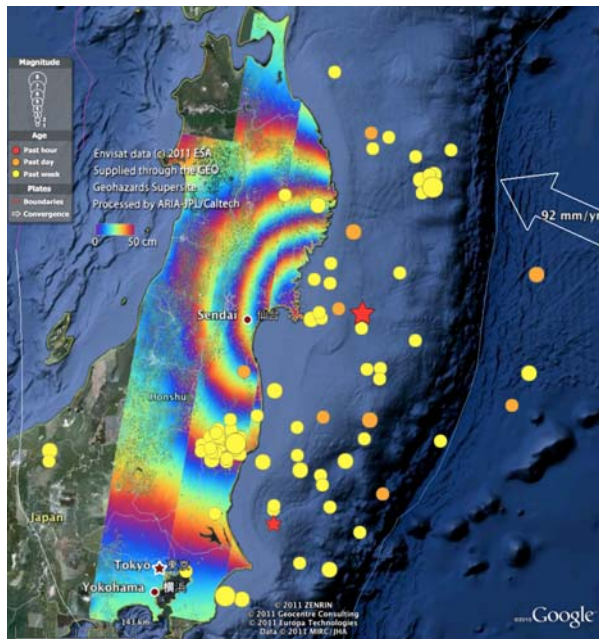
Magnitude
8
7
6
5
4
3
Age
Past hour
Past day
Past week
Plates
Boundaries
Convergence

Envisat data (c) 2011 ESA
Supplied through the GEO
Geohazards Supersite
Processed by ARIA-JPL/Caltech

0
50 cm

92 mm/yr

Sendai 仙台
Honshu
Japan
Tokyo 東京
Yokohama 横浜

© 2011 ZENRIN
© 2011 Geocentre Consulting
© 2011 Europa Technologies
Data © 2011 MIRC/JHA

©2010 Google